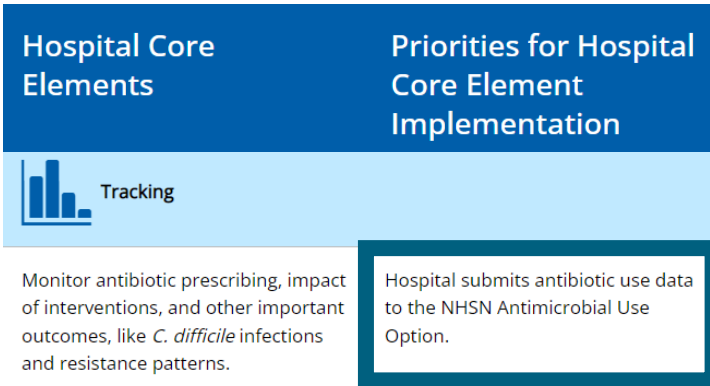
| Hospital Core Elements | Priorities for Hospital Core Element Implementation |
|---|---|
| Tracking | |
| Monitor antibiotic prescribing, impact of interventions, and other important outcomes, like *C. difficile* infections and resistance patterns. | Hospital submits antibiotic use data to the NHSN Antimicrobial Use Option. |